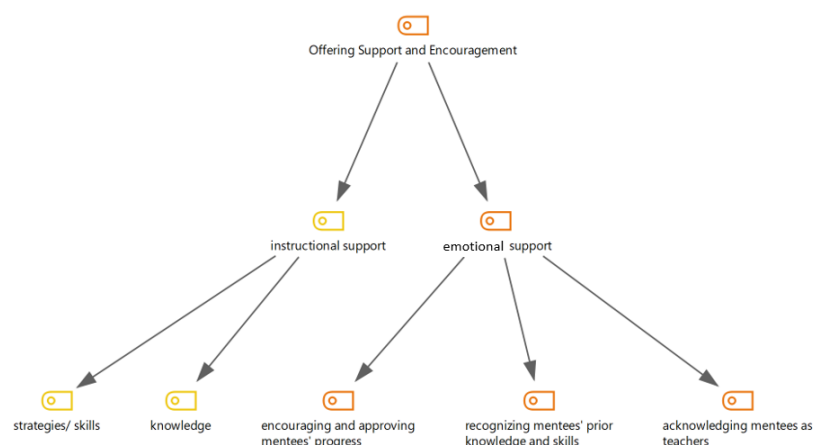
Offering Support and Encouragement

instructional support

emotional support

strategies/ skills

knowledge

encouraging and approving mentees' progress

recognizing mentees' prior knowledge and skills

acknowledging mentees as teachers